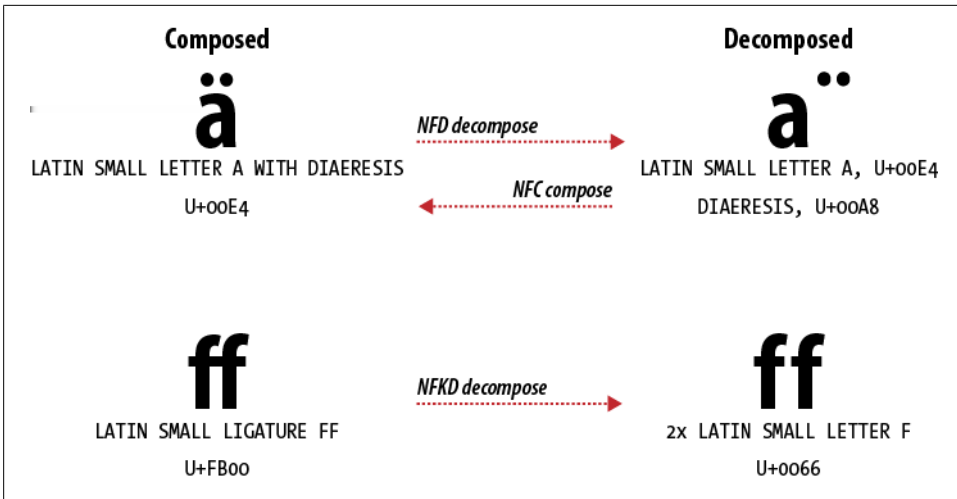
Composed

ä

LATIN SMALL LETTER A WITH DIAERESIS

U+00E4

NFD decompose

NFC compose

Decomposed

a ¨

LATIN SMALL LETTER A, U+00E4

DIAERESIS, U+00A8

ﬀ

LATIN SMALL LIGATURE FF

U+FB00

NFKD decompose

ff

2x LATIN SMALL LETTER F

U+0066